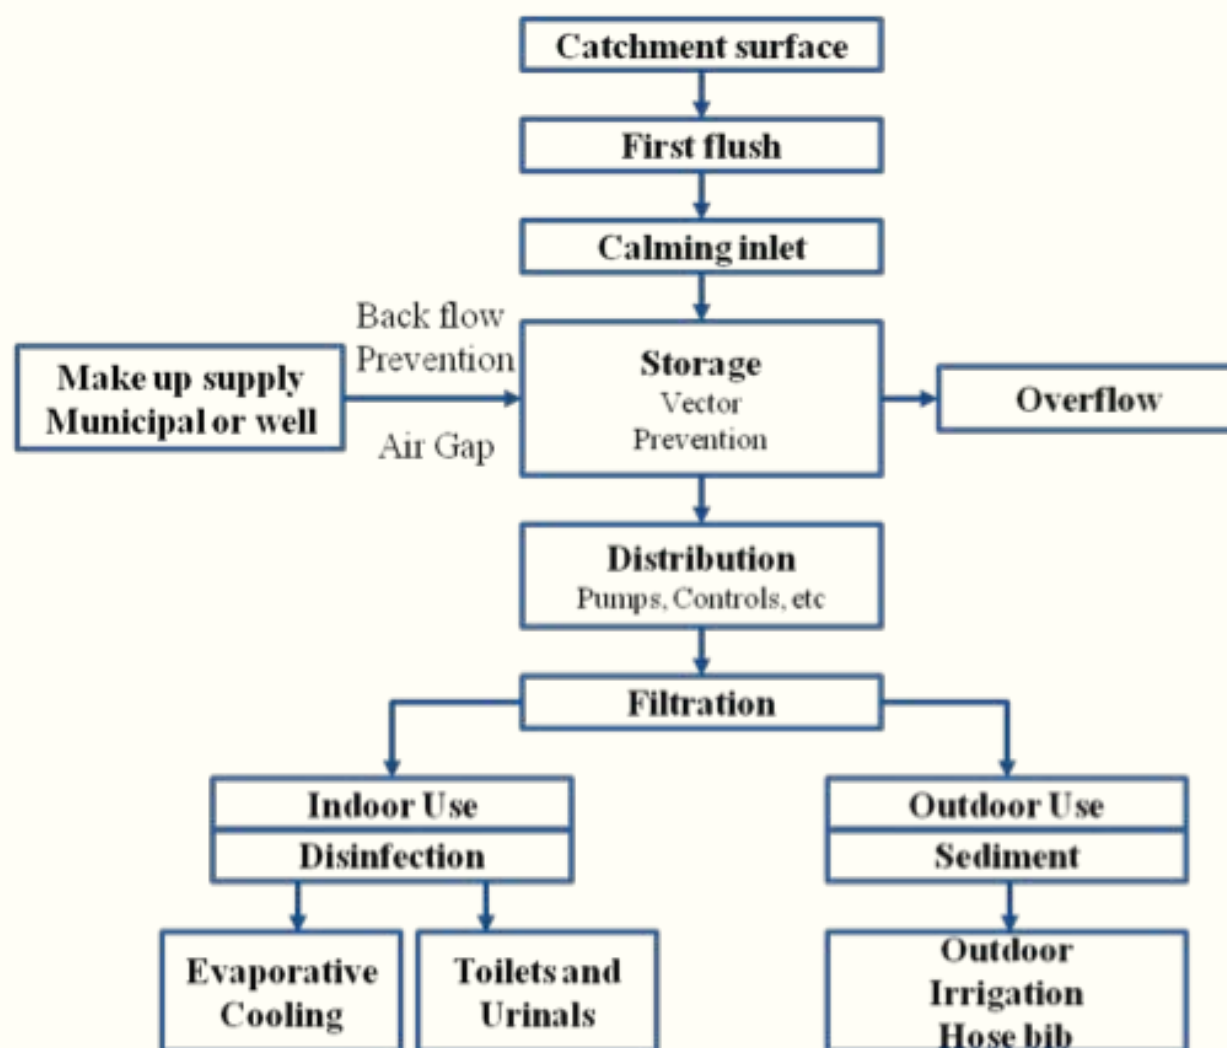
Catchment surface

First flush

Calming inlet

Back flow
Prevention

Make up supply
Municipal or well

Air Gap

Storage
Vector
Prevention

Overflow

Distribution
Pumps, Controls, etc

Filtration

Indoor Use

Disinfection

Outdoor Use

Sediment

Evaporative
Cooling

Toilets and
Urinals

Outdoor
Irrigation
Hose bib